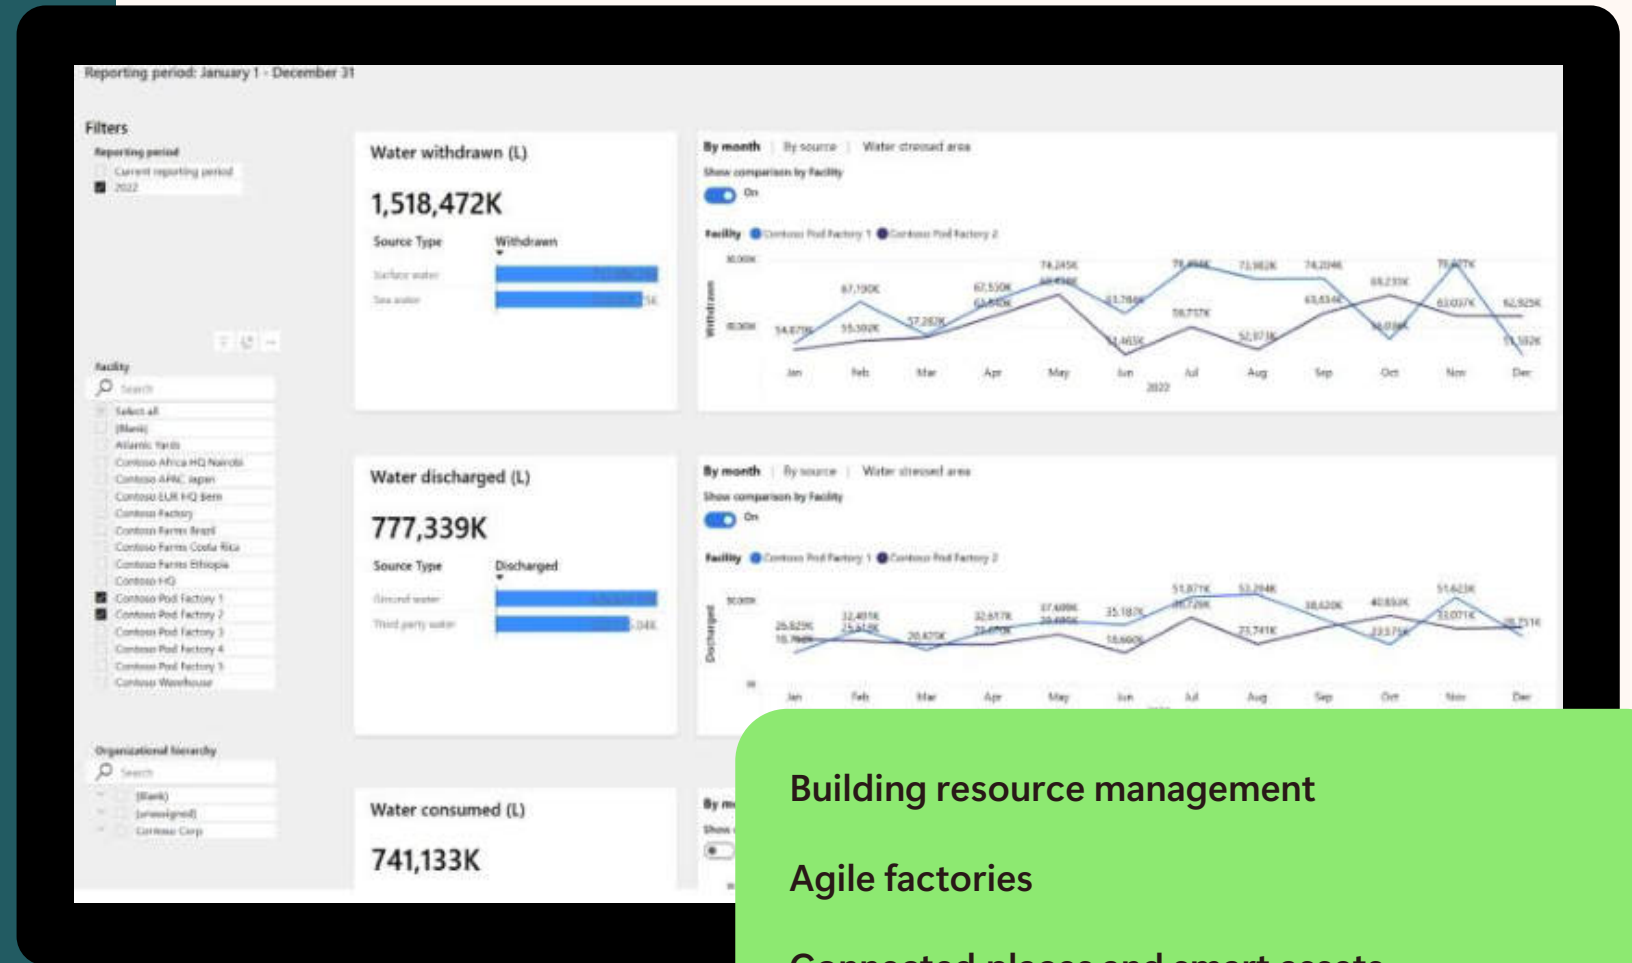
Reporting period: January 1 - December 31

Filters

Reporting period

Current reporting period

2022

Facility

Search

Select all

(Blank)

Atlantic Yards

Contoso Africa HQ Nairobi

Contoso APAC Japan

Contoso EUR HQ Bern

Contoso Factory

Contoso Farms Brazil

Contoso Farms Costa Rica

Contoso Farms Ethiopia

Contoso HQ

Contoso Pod Factory 1

Contoso Pod Factory 2

Contoso Pod Factory 3

Contoso Pod Factory 4

Contoso Pod Factory 5

Contoso Warehouse

Organizational hierarchy

Search

(Blank)

(unassigned)

Contoso Corp

Water withdrawn (L)

1,518,472K

Source Type

Withdrawn

Surface water

Sea water

By month | By source | Water stressed area

Show comparison by Facility

On

Facility ● Contoso Pod Factory 1 ● Contoso Pod Factory 2

Withdrawn

Jan Feb Mar Apr May Jun Jul Aug Sep Oct Nov Dec

2022

Water discharged (L)

777,339K

Source Type

Discharged

Ground water

Third party water

By month | By source | Water stressed area

Show comparison by Facility

On

Facility ● Contoso Pod Factory 1 ● Contoso Pod Factory 2

Discharged

Jan Feb Mar Apr May Jun Jul Aug Sep Oct Nov Dec

Water consumed (L)

741,133K

Building resource management

Agile factories

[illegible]